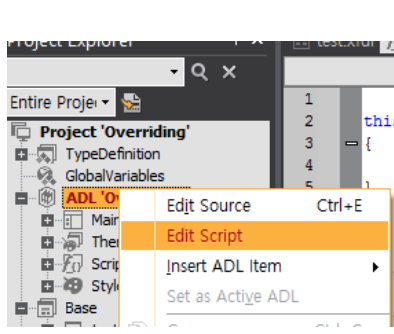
Project Explorer
test.xfdl
Entire Proje
Project 'Overriding'
TypeDefinition
GlobalVariables
ADL 'Ov
Mai
The
Scri
Styl
Base
1
2
3
4
5
thi
{
}
Edit Source Ctrl+E
Edit Script
Insert ADL Item
Set as Active ADL